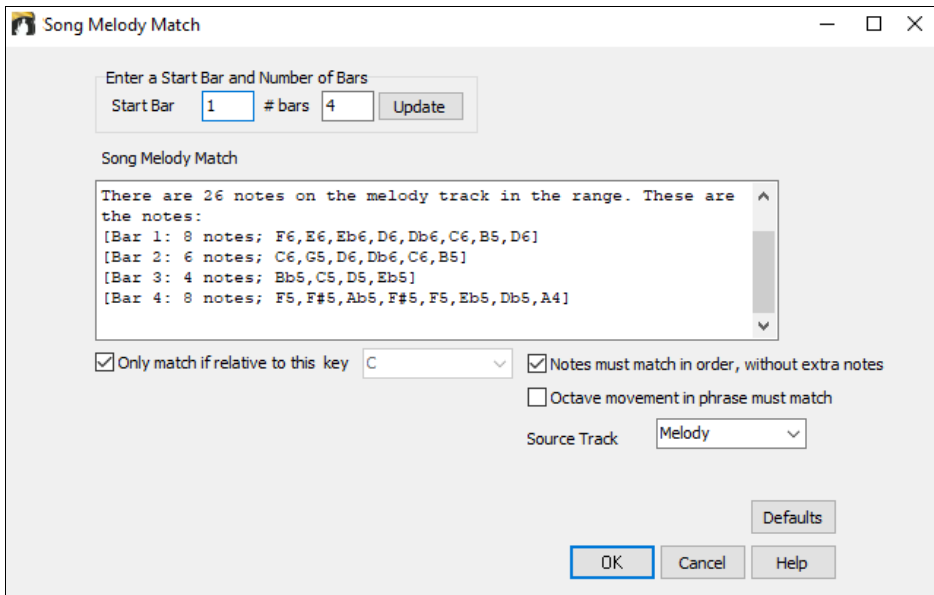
Song Melody Match

Enter a Start Bar and Number of Bars
Start Bar 1 # bars 4 Update

Song Melody Match

There are 26 notes on the melody track in the range. These are the notes:
[Bar 1: 8 notes; F6,E6,Eb6,D6,Db6,C6,B5,D6]
[Bar 2: 6 notes; C6,G5,D6,Db6,C6,B5]
[Bar 3: 4 notes; Bb5,C5,D5,Eb5]
[Bar 4: 8 notes; F5,F#5,Ab5,F#5,F5,Eb5,Db5,A4]

Only match if relative to this key C

Notes must match in order, without extra notes

Octave movement in phrase must match

Source Track Melody

Defaults

OK Cancel Help